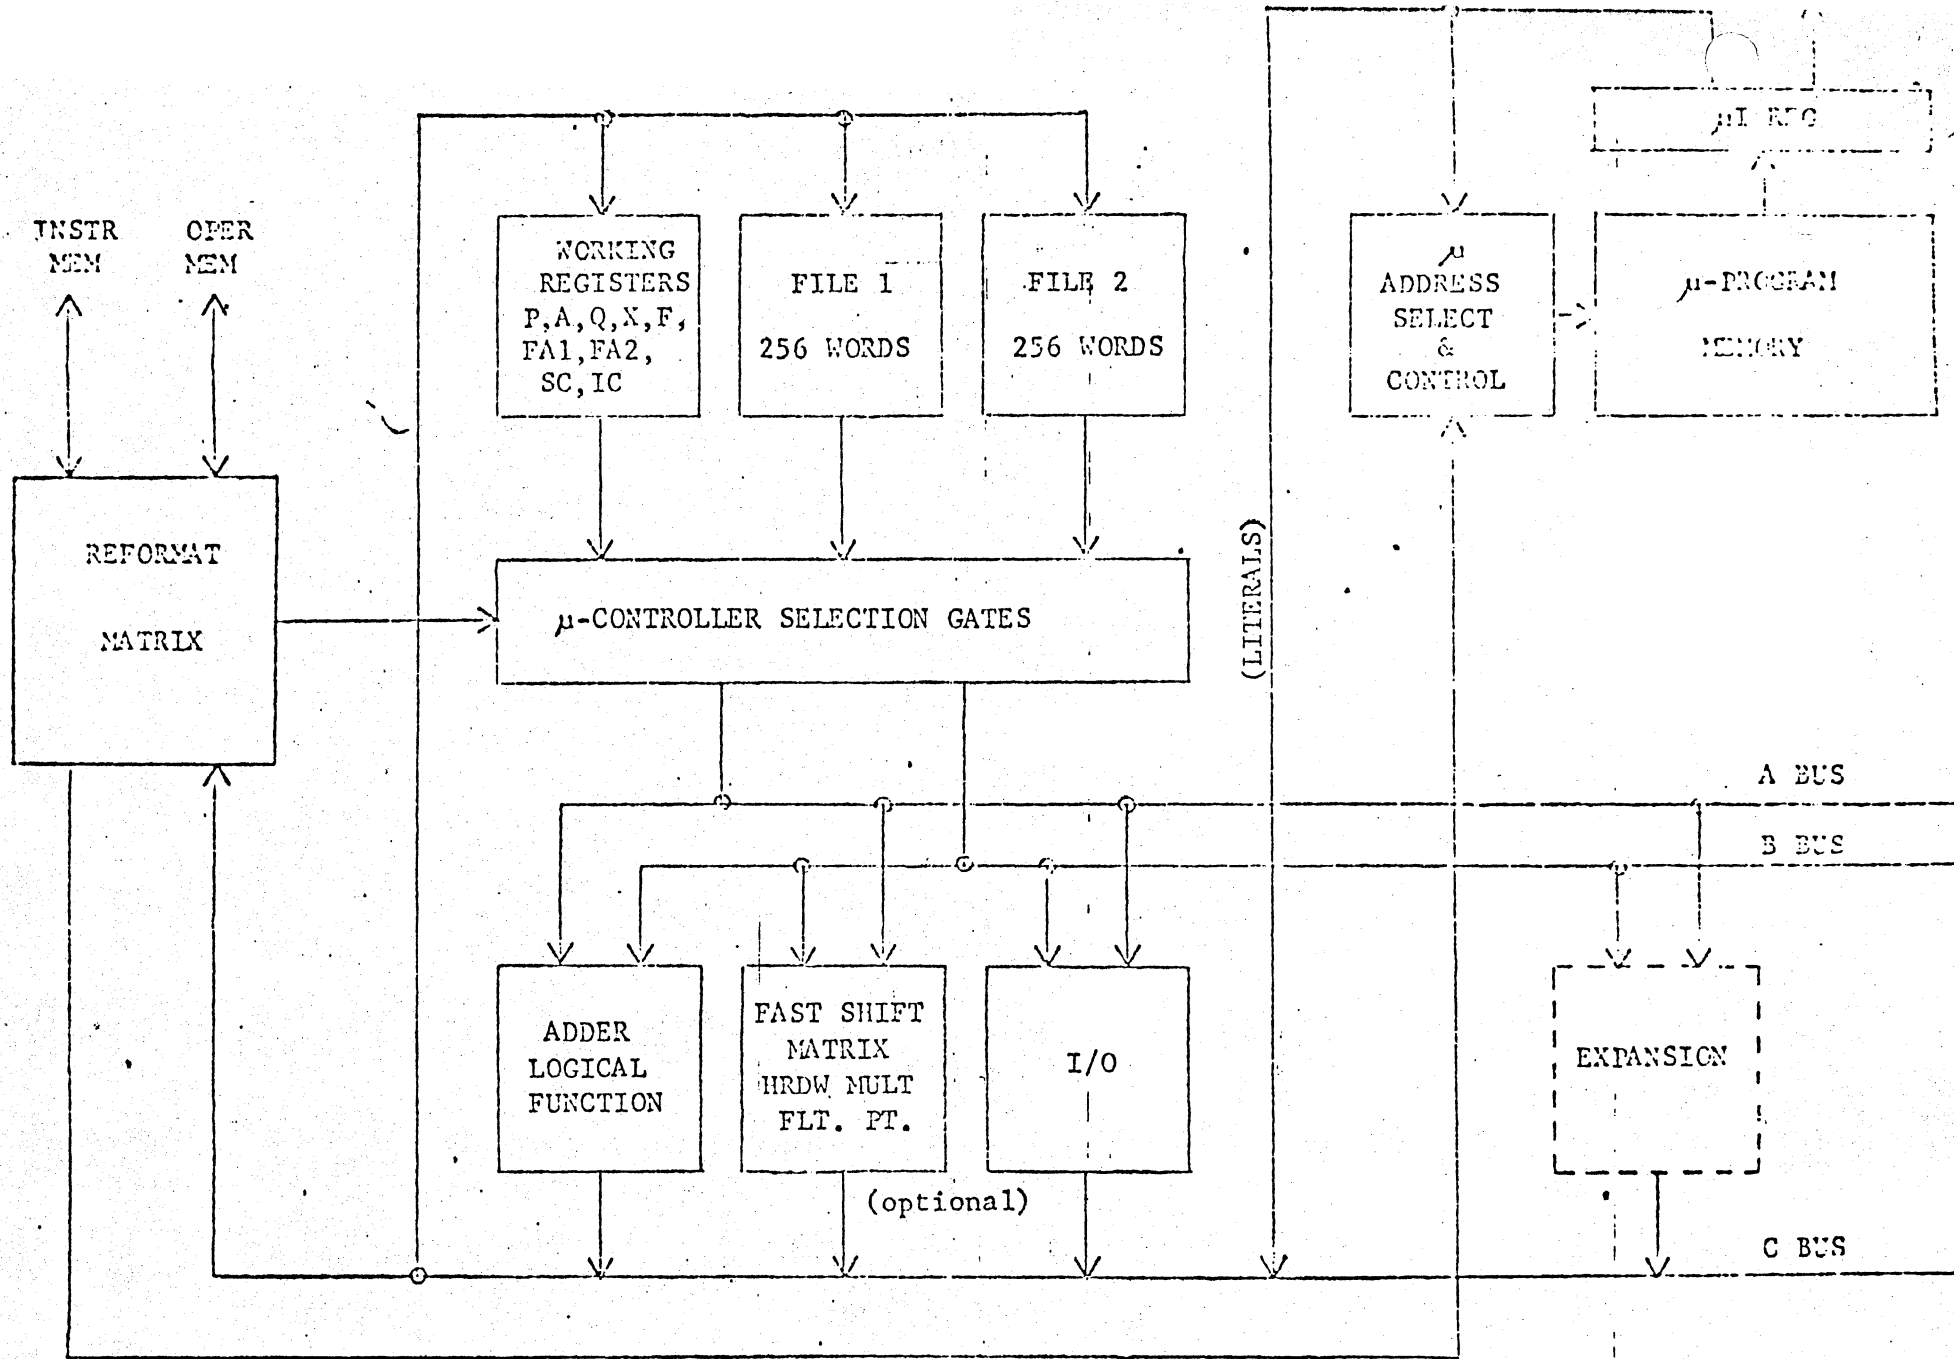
$\mu$I REG

INSTR MEM

OPER MEM

WORKING REGISTERS P,A,Q,X,F, FA1,FA2, SC,IC

FILE 1

256 WORDS

FILE 2

256 WORDS

$\mu$ ADDRESS SELECT & CONTROL

$\mu$-PROGRAM

MEMORY

REFORMAT

MATRIX

$\mu$-CONTROLLER SELECTION GATES

(LITERALS)

A BUS

B BUS

ADDER LOGICAL FUNCTION

FAST SHIFT MATRIX HRDW MULT FLT. PT.

I/O

EXPANSION

(optional)

C BUS